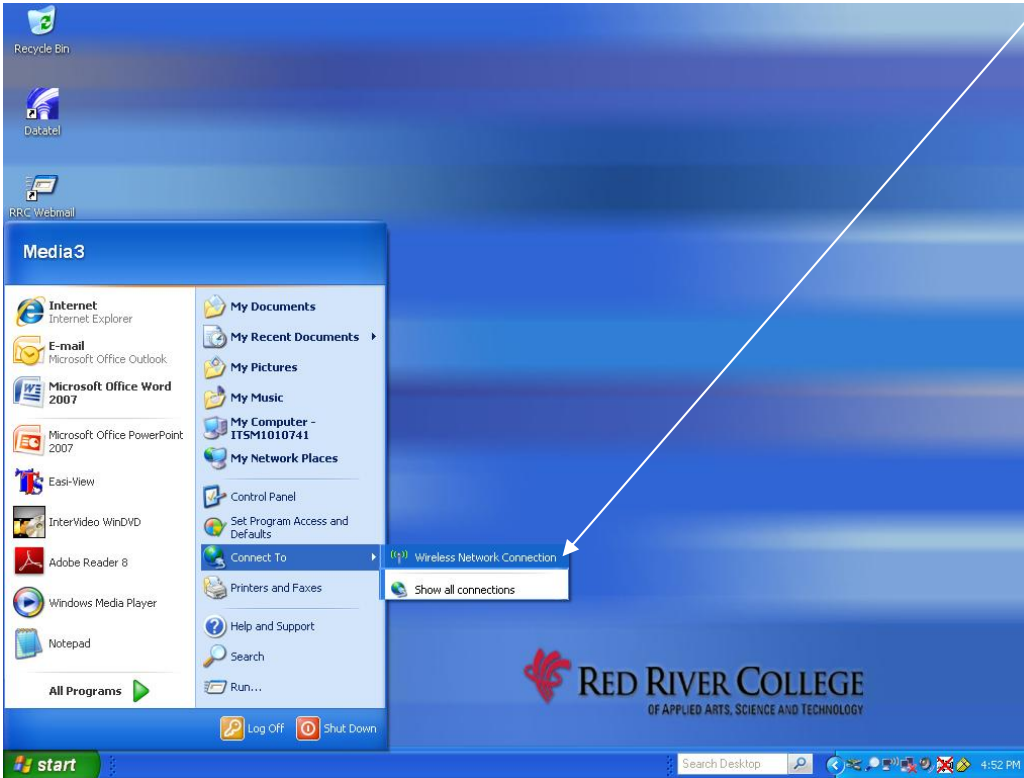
Recycle Bin

Datatel

RRC Webmail

Media3

Internet
Internet Explorer

E-mail
Microsoft Office Outlook

Microsoft Office Word 2007

Microsoft Office PowerPoint 2007

Easi-View

InterVideo WinDVD

Adobe Reader 8

Windows Media Player

Notepad

All Programs

My Documents

My Recent Documents

My Pictures

My Music

My Computer - ITSM1010741

My Network Places

Control Panel

Set Program Access and Defaults

Connect To

Printers and Faxes

Help and Support

Search

Run...

Wireless Network Connection

Show all connections

Log Off

Shut Down

RED RIVER COLLEGE
OF APPLIED ARTS, SCIENCE AND TECHNOLOGY

start

Search Desktop

4:52 PM